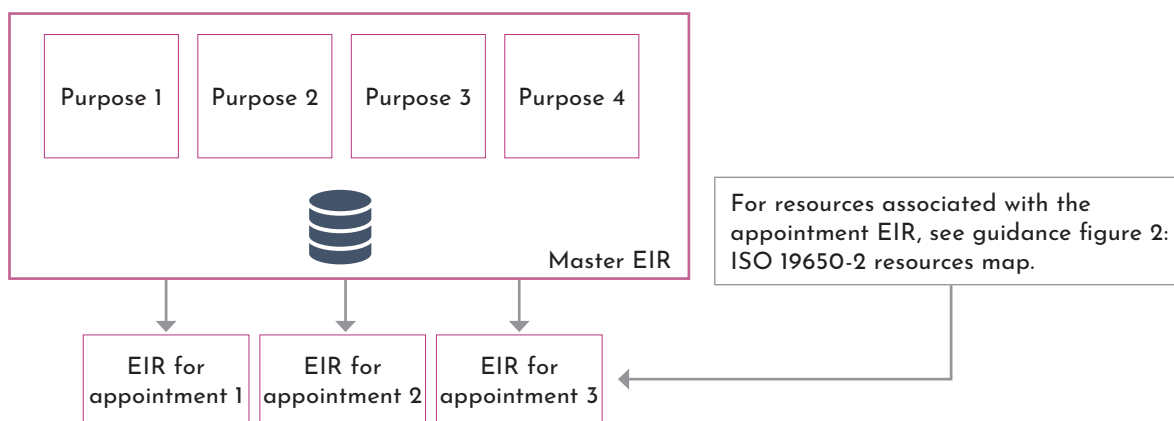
Purpose 1

Purpose 2

Purpose 3

Purpose 4

Master EIR

For resources associated with the appointment EIR, see guidance figure 2: ISO 19650-2 resources map.

EIR for appointment 1

EIR for appointment 2

EIR for appointment 3